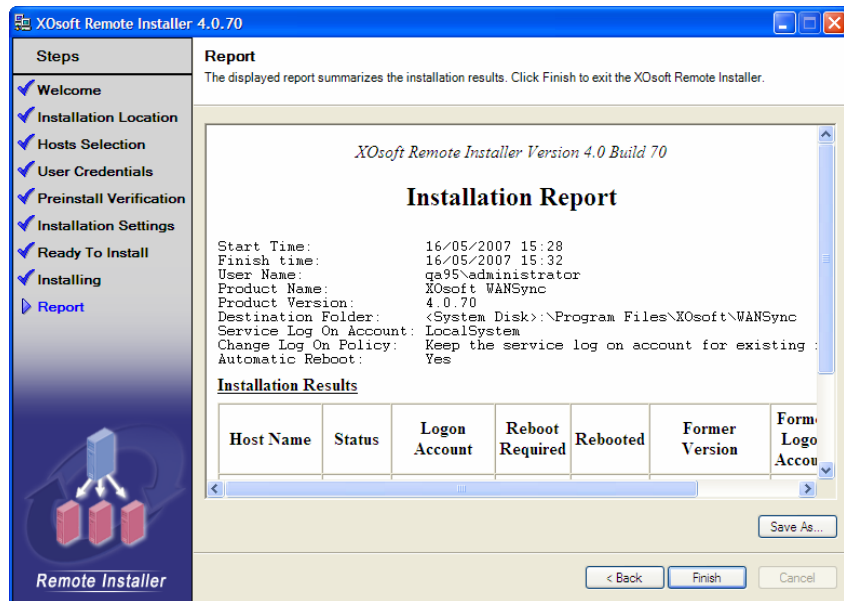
XOsoft Remote Installer 4.0.70

Steps

Welcome
Installation Location
Hosts Selection
User Credentials
Preinstall Verification
Installation Settings
Ready To Install
Installing
Report

Remote Installer

Report
The displayed report summarizes the installation results. Click Finish to exit the XOsoft Remote Installer.

XOsoft Remote Installer Version 4.0 Build 70

Installation Report

Start Time: 16/05/2007 15:28
Finish time: 16/05/2007 15:32
User Name: qa95\administrator
Product Name: XOsoft WANSync
Product Version: 4.0.70
Destination Folder: <System Disk>:\Program Files\XOsoft\WANSync
Service Log On Account: LocalSystem
Change Log On Policy: Keep the service log on account for existing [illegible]
Automatic Reboot: Yes

Installation Results

| Host Name | Status | Logon Account | Reboot Required | Rebooted | Former Version | Forme Logo Accou |
|---|---|---|---|---|---|---|

Save As...

< Back
Finish
Cancel